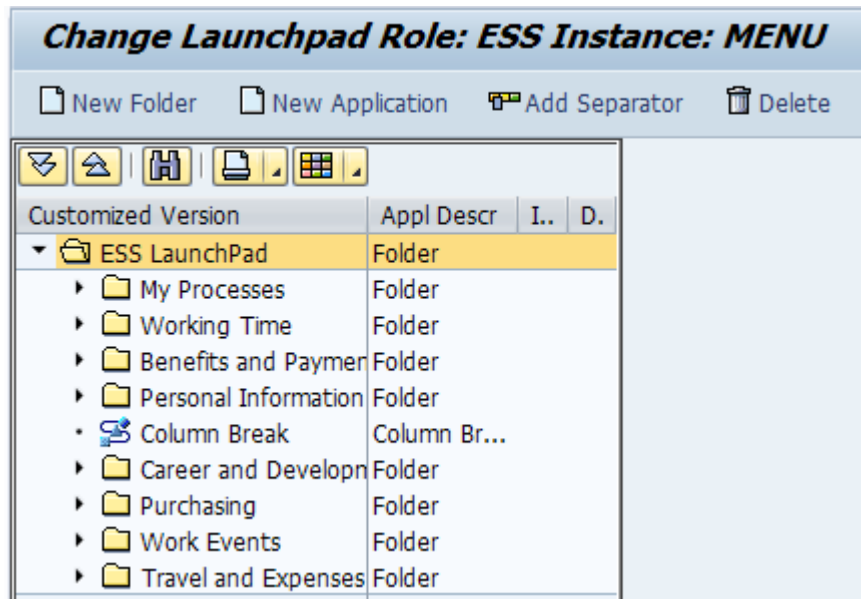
Change Launchpad Role: ESS Instance: MENU

New Folder New Application Add Separator Delete

| Customized Version | Appl Descr | I.. | D. |
|---|---|---|---|
| ESS LaunchPad | Folder | | |
| My Processes | Folder | | |
| Working Time | Folder | | |
| Benefits and Paymen | Folder | | |
| Personal Information | Folder | | |
| Column Break | Column Br... | | |
| Career and Developn | Folder | | |
| Purchasing | Folder | | |
| Work Events | Folder | | |
| Travel and Expenses | Folder | | |